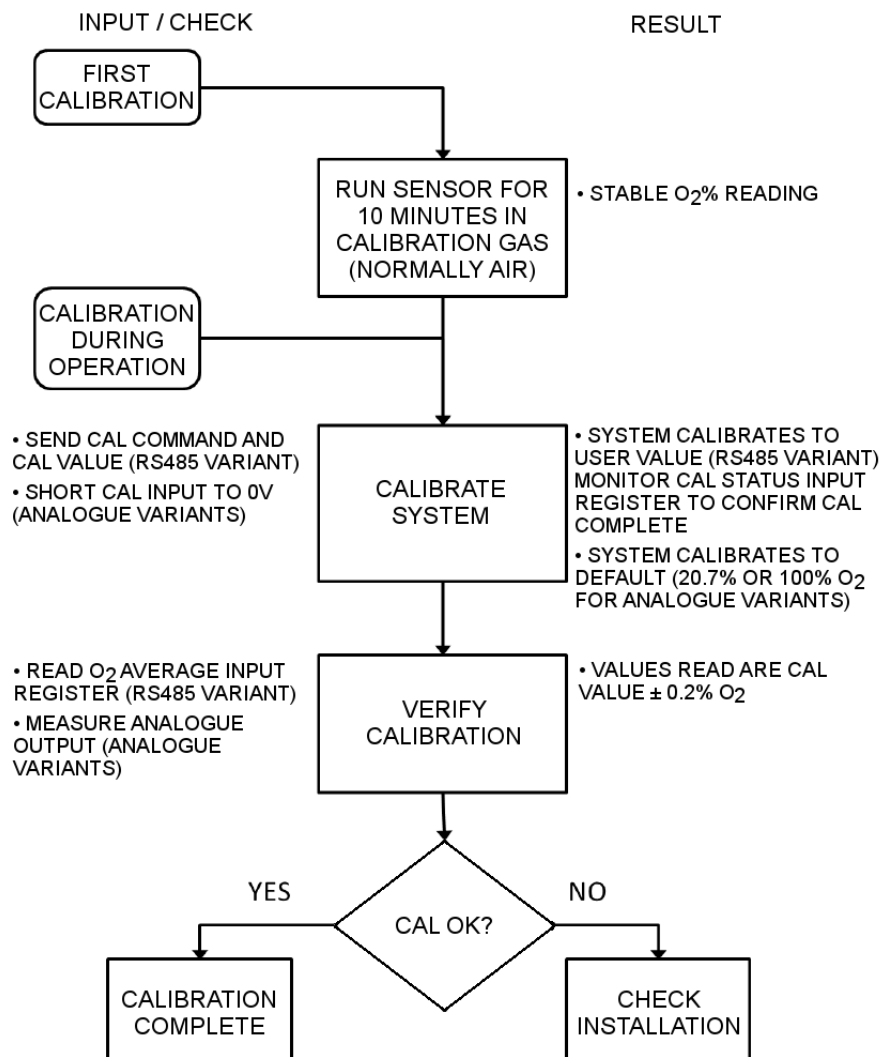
INPUT / CHECK

RESULT

FIRST CALIBRATION

RUN SENSOR FOR 10 MINUTES IN CALIBRATION GAS (NORMALLY AIR)

• STABLE $O_2$% READING

CALIBRATION DURING OPERATION

• SEND CAL COMMAND AND CAL VALUE (RS485 VARIANT)

• SHORT CAL INPUT TO 0V (ANALOGUE VARIANTS)

CALIBRATE SYSTEM

• SYSTEM CALIBRATES TO USER VALUE (RS485 VARIANT) MONITOR CAL STATUS INPUT REGISTER TO CONFIRM CAL COMPLETE

• SYSTEM CALIBRATES TO DEFAULT (20.7% OR 100% $O_2$ FOR ANALOGUE VARIANTS)

• READ $O_2$ AVERAGE INPUT REGISTER (RS485 VARIANT)

• MEASURE ANALOGUE OUTPUT (ANALOGUE VARIANTS)

VERIFY CALIBRATION

• VALUES READ ARE CAL VALUE ± 0.2% $O_2$

YES

CAL OK?

NO

CALIBRATION COMPLETE

CHECK INSTALLATION